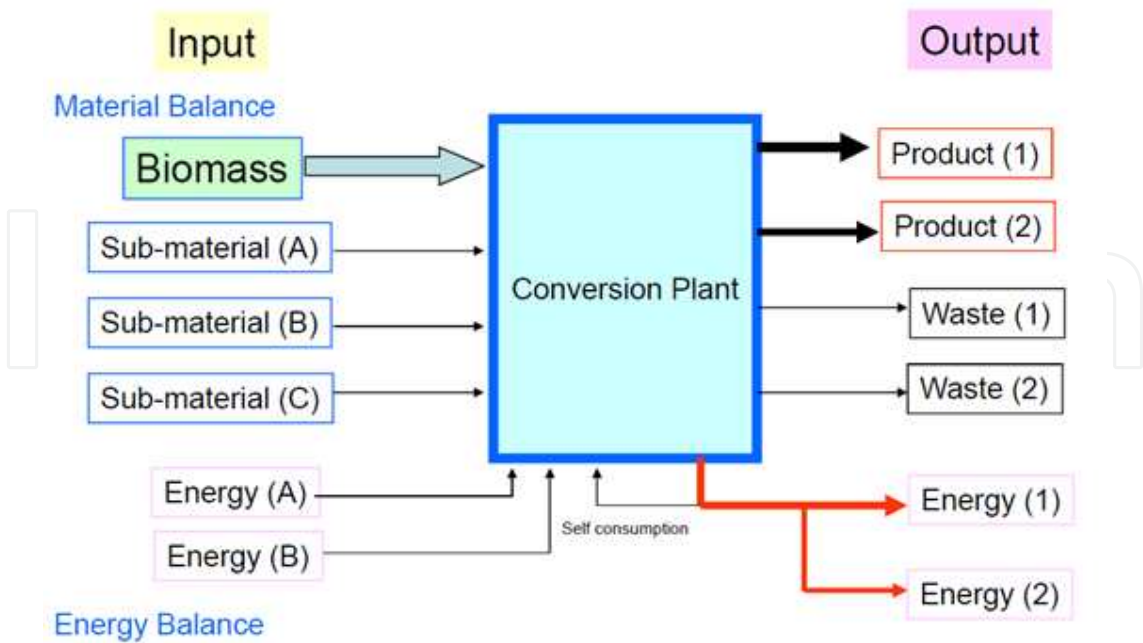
Input

Output

Material Balance

Biomass

Sub-material (A)

Sub-material (B)

Sub-material (C)

Conversion Plant

Product (1)

Product (2)

Waste (1)

Waste (2)

Energy (A)

Energy (B)

Self consumption

Energy (1)

Energy (2)

Energy Balance